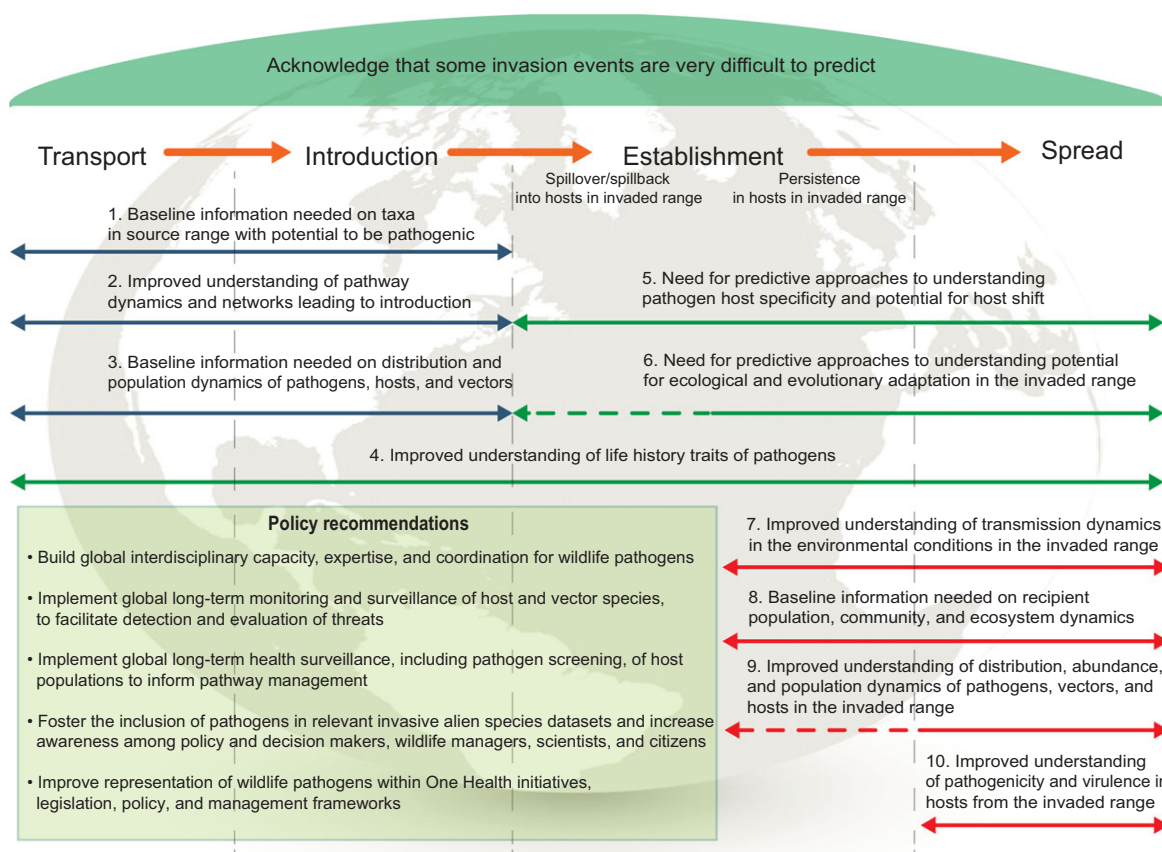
Acknowledge that some invasion events are very difficult to predict

Transport Introduction Establishment Spread

Spillover/spillback into hosts in invaded range

Persistence in hosts in invaded range

1. Baseline information needed on taxa in source range with potential to be pathogenic

2. Improved understanding of pathway dynamics and networks leading to introduction

5. Need for predictive approaches to understanding pathogen host specificity and potential for host shift

3. Baseline information needed on distribution and population dynamics of pathogens, hosts, and vectors

6. Need for predictive approaches to understanding potential for ecological and evolutionary adaptation in the invaded range

4. Improved understanding of life history traits of pathogens

Policy recommendations

• Build global interdisciplinary capacity, expertise, and coordination for wildlife pathogens

• Implement global long-term monitoring and surveillance of host and vector species, to facilitate detection and evaluation of threats

• Implement global long-term health surveillance, including pathogen screening, of host populations to inform pathway management

• Foster the inclusion of pathogens in relevant invasive alien species datasets and increase awareness among policy and decision makers, wildlife managers, scientists, and citizens

• Improve representation of wildlife pathogens within One Health initiatives, legislation, policy, and management frameworks

7. Improved understanding of transmission dynamics in the environmental conditions in the invaded range

8. Baseline information needed on recipient population, community, and ecosystem dynamics

9. Improved understanding of distribution, abundance, and population dynamics of pathogens, vectors, and hosts in the invaded range

10. Improved understanding of pathogenicity and virulence i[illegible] hosts from the invaded range